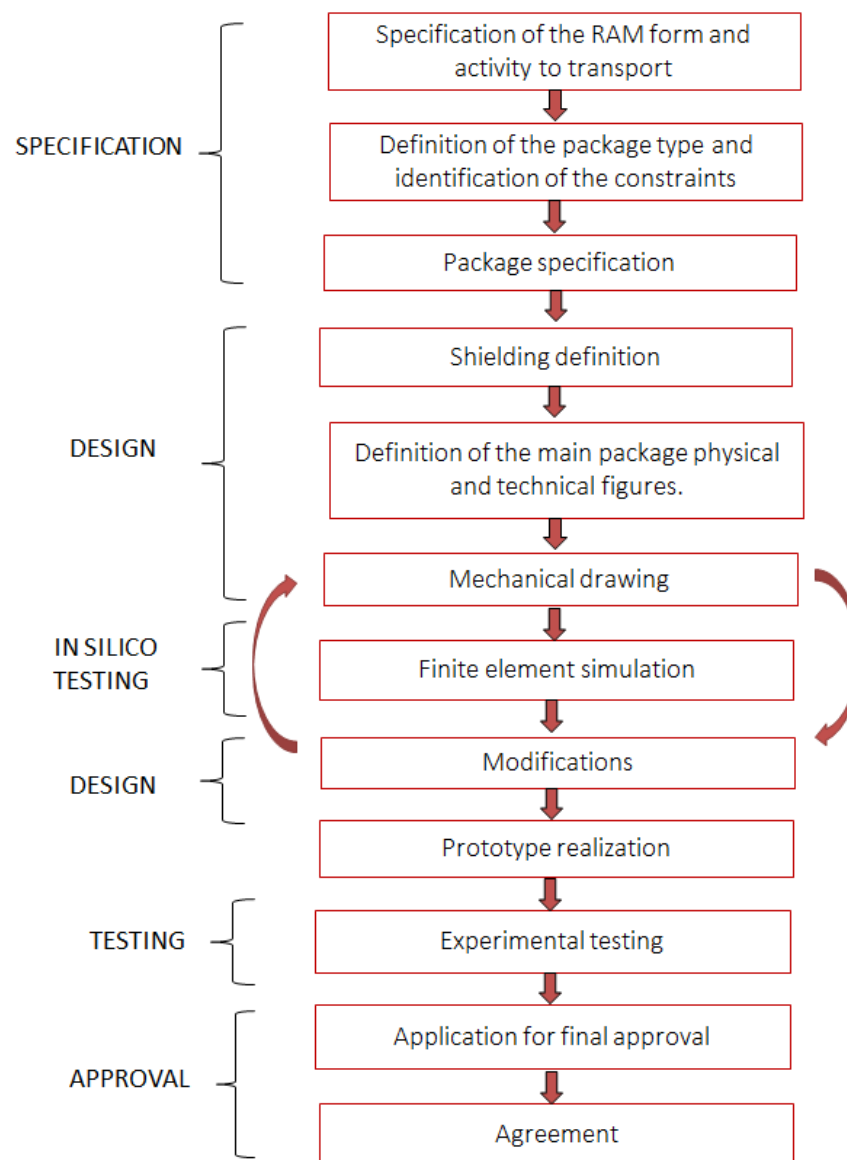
SPECIFICATION

Specification of the RAM form and activity to transport

Definition of the package type and identification of the constraints

Package specification

DESIGN

Shielding definition

Definition of the main package physical and technical figures.

Mechanical drawing

IN SILICO TESTING

Finite element simulation

DESIGN

Modifications

Prototype realization

TESTING

Experimental testing

APPROVAL

Application for final approval

Agreement